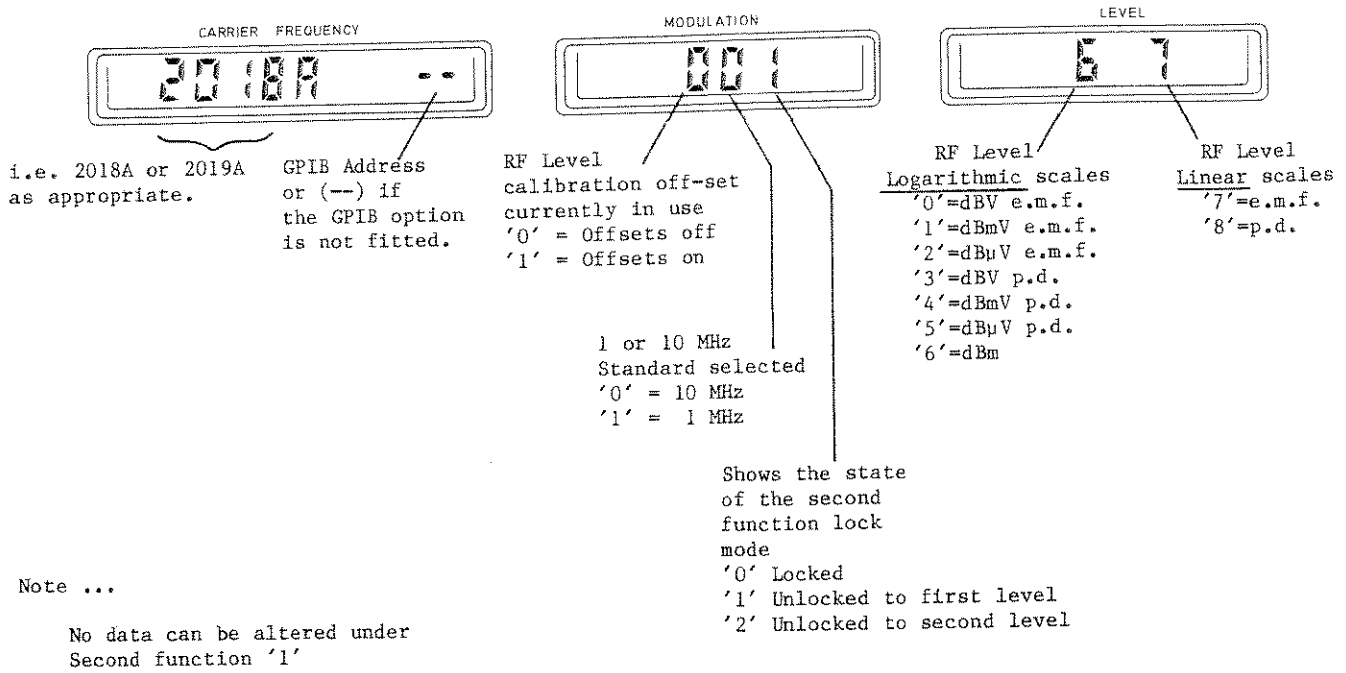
CARRIER FREQUENCY

2018A --

MODULATION

001

LEVEL

6 7

i.e. 2018A or 2019A as appropriate.

GPIB Address or (--) if the GPIB option is not fitted.

RF Level calibration off-set currently in use
'0' = Offsets off
'1' = Offsets on

1 or 10 MHz Standard selected
'0' = 10 MHz
'1' = 1 MHz

Shows the state of the second function lock mode
'0' Locked
'1' Unlocked to first level
'2' Unlocked to second level

RF Level Logarithmic scales
'0'=dBV e.m.f.
'1'=dBmV e.m.f.
'2'=dBμV e.m.f.
'3'=dBV p.d.
'4'=dBmV p.d.
'5'=dBμV p.d.
'6'=dBm

RF Level Linear scales
'7'=e.m.f.
'8'=p.d.

Note ...

No data can be altered under Second function '1'